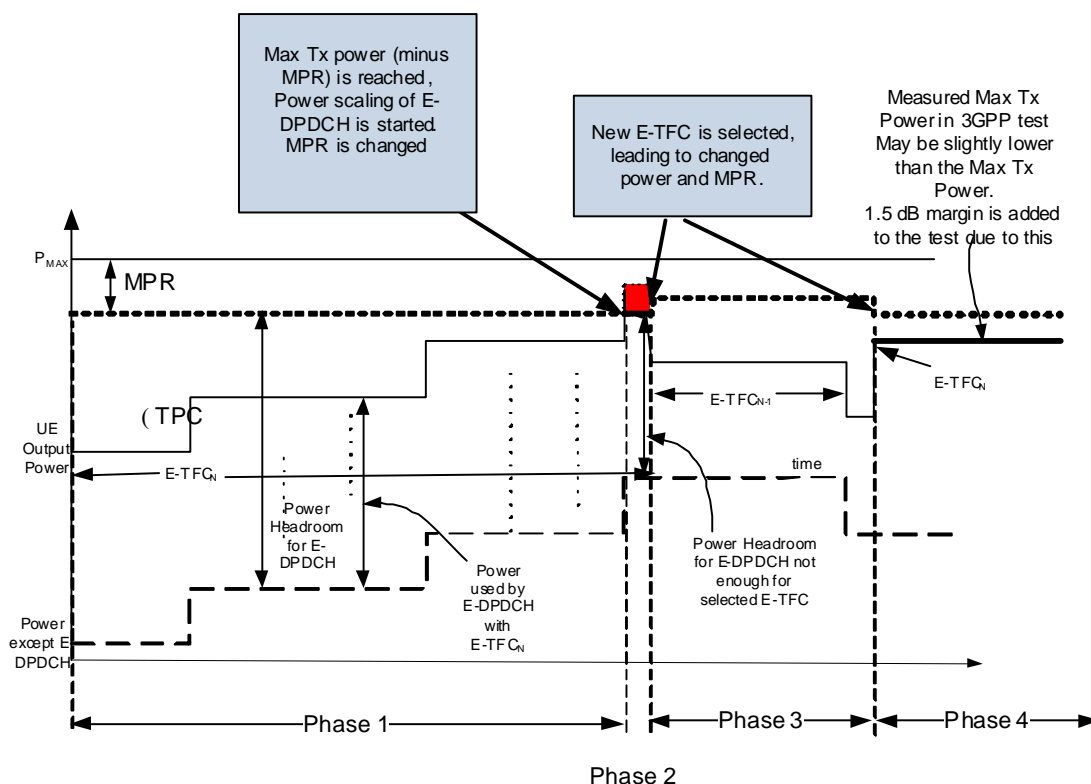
Max Tx power (minus MPR) is reached, Power scaling of E-DPDCH is started. MPR is changed

New E-TFC is selected, leading to changed power and MPR.

Measured Max Tx Power in 3GPP test May be slightly lower than the Max Tx Power. 1.5 dB margin is added to the test due to this

$P_{MAX}$

MPR

E-$TFC_N$

E-$TFC_{N-1}$

( TPC

UE Output Power

E-$TFC_N$

time

Power Headroom for E-DPDCH

Power used by E-DPDCH with E-$TFC_N$

Power Headroom for E-DPDCH not enough for selected E-TFC

Power except E DPDCH

Phase 1

Phase 3

Phase 4

Phase 2